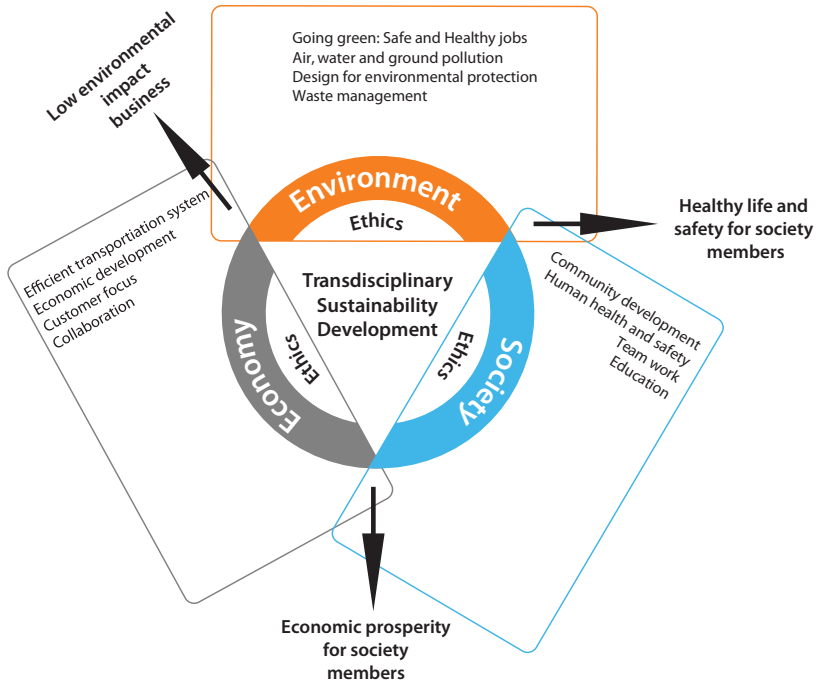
Going green: Safe and Healthy jobs
Air, water and ground pollution
Design for environmental protection
Waste management

Low environmental impact business

Environment
Ethics

Healthy life and safety for society members

Efficient transportiation system
Economic development
Customer focus
Collaboration

Transdisciplinary Sustainability Development

Community development
Human health and safety
Team work
Education

Economy
Ethics

Society
Ethics

Economic prosperity for society members